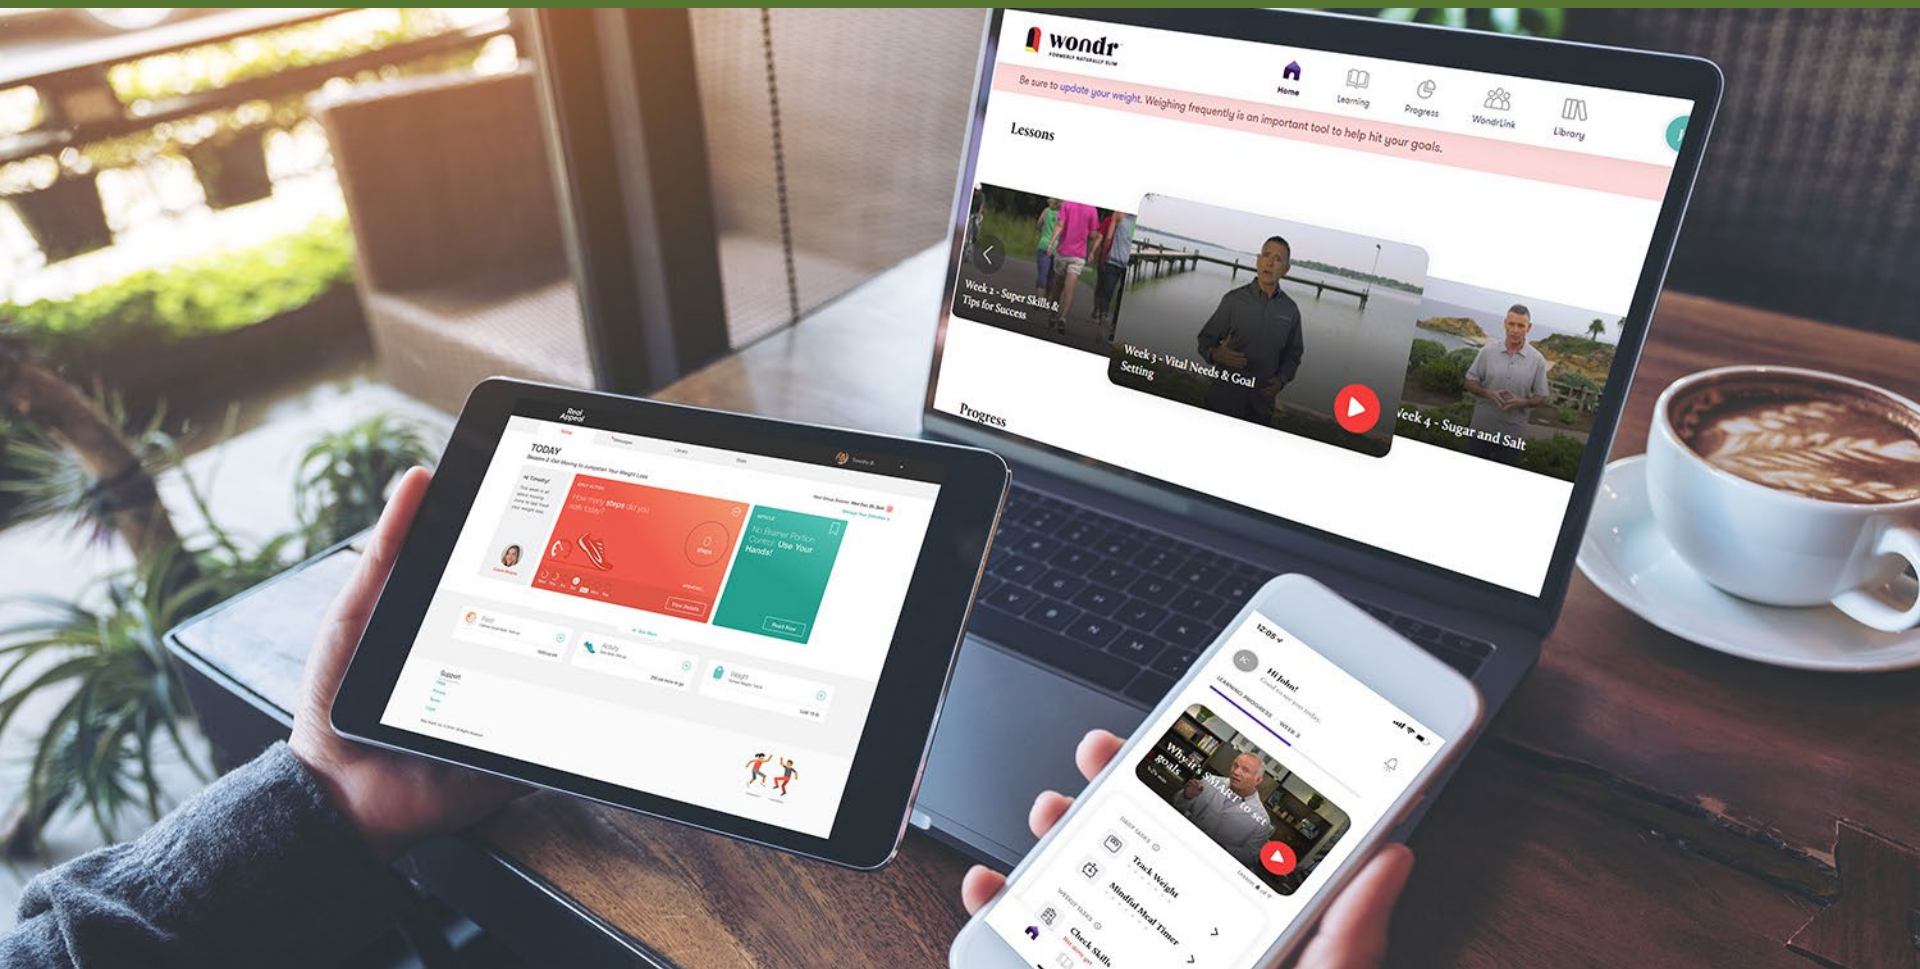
wondr
FORMERLY NATURALLY SLIM

Home
Learning
Progress
WondrLink
Library

Be sure to update your weight. Weighing frequently is an important tool to help hit your goals.

Lessons

Week 2 - Super Skills & Tips for Success

Week 3 - Vital Needs & Goal Setting

Week 4 - Sugar and Salt

Progress

Real Appeal

TODAY

How many steps did you walk today?

0 steps

No Brainer Portion Control: Use Your Hands!

Support

Food

Activity

Weight

12:05

Hi John!

LEARNING PROGRESS

WEEK 3

Why it's SMART to set goals

Track Weight

Mindful Meal Timer

Check Skills